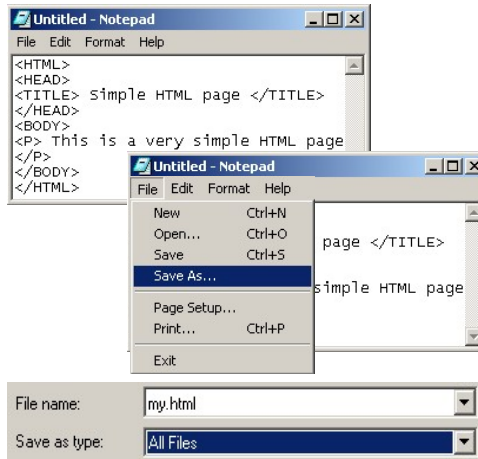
Untitled - Notepad

File Edit Format Help

<HTML>
<HEAD>
<TITLE> Simple HTML page </TITLE>
</HEAD>
<BODY>
<P> This is a very simple HTML page
</P>
</BODY>
</HTML>

Untitled - Notepad

File Edit Format Help

New Ctrl+N
Open... Ctrl+O
Save Ctrl+S
Save As...
Page Setup...
Print... Ctrl+P
Exit

page </TITLE>

simple HTML page

File name: my.html

Save as type: All Files